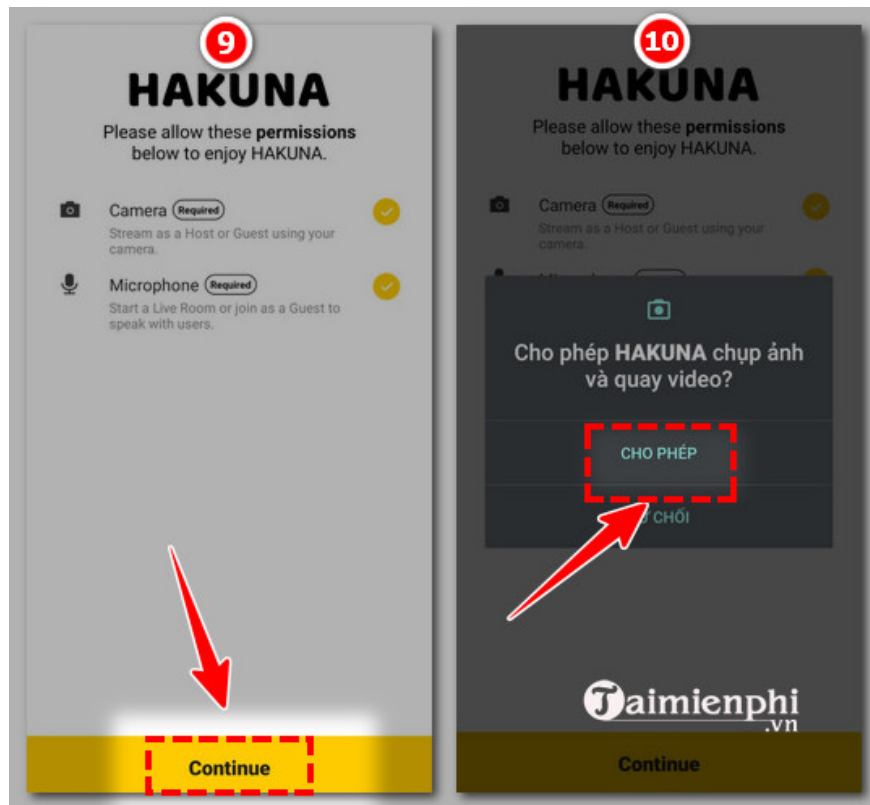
9

HAKUNA

Please allow these **permissions** below to enjoy HAKUNA.

Camera Required
Stream as a Host or Guest using your camera.

Microphone Required
Start a Live Room or join as a Guest to speak with users.

Continue

10

HAKUNA

Please allow these **permissions** below to enjoy HAKUNA.

Camera Required
Stream as a Host or Guest using your camera.

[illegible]

Cho phép **HAKUNA** chụp ảnh và quay video?

CHO PHÉP

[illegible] CHỐI

Taimienphi .vn

Continue